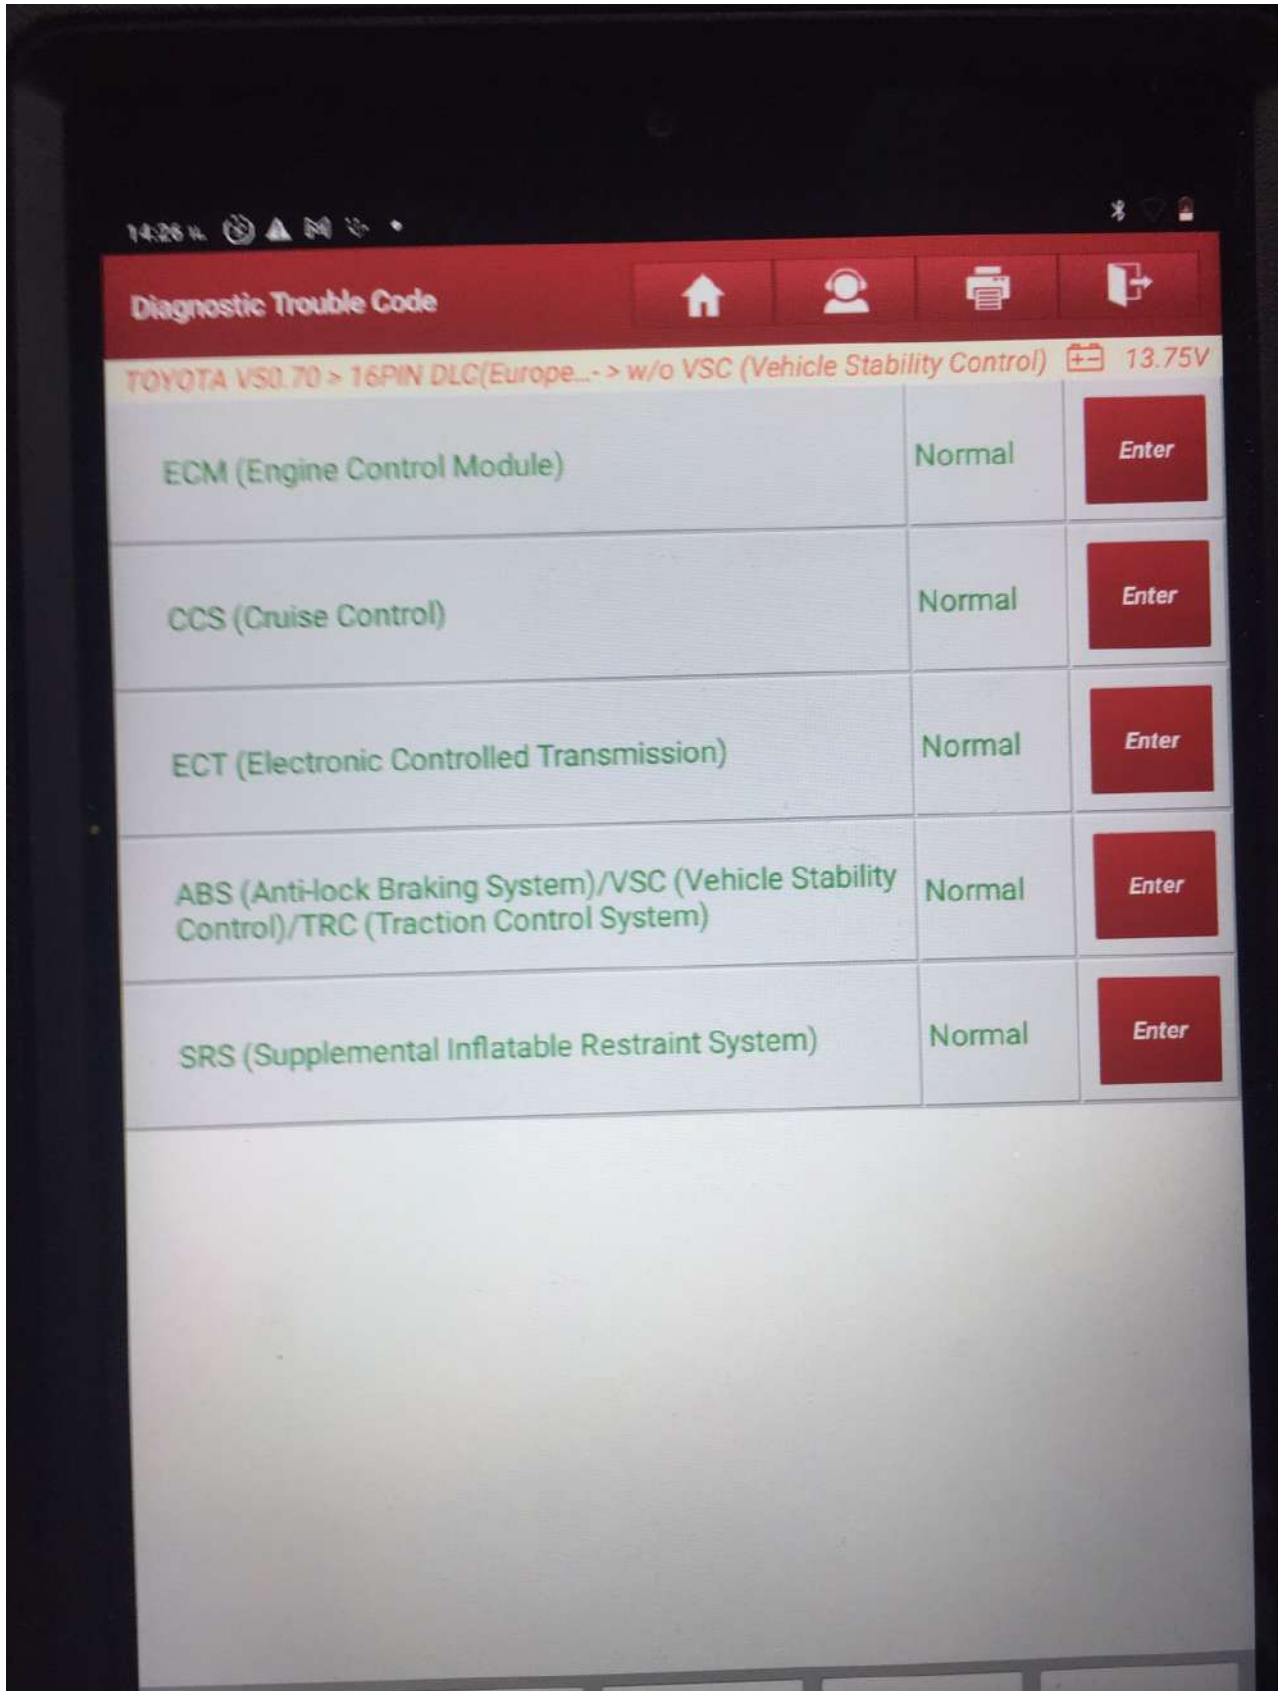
14:28

Diagnostic Trouble Code

TOYOTA V50.70 > 16PIN DLC(Europe...-> w/o VSC (Vehicle Stability Control) 13.75V

| | | |
|---|---|---|
| ECM (Engine Control Module) | Normal | Enter |
| CCS (Cruise Control) | Normal | Enter |
| ECT (Electronic Controlled Transmission) | Normal | Enter |
| ABS (Anti-lock Braking System)/VSC (Vehicle Stability Control)/TRC (Traction Control System) | Normal | Enter |
| SRS (Supplemental Inflatable Restraint System) | Normal | Enter |